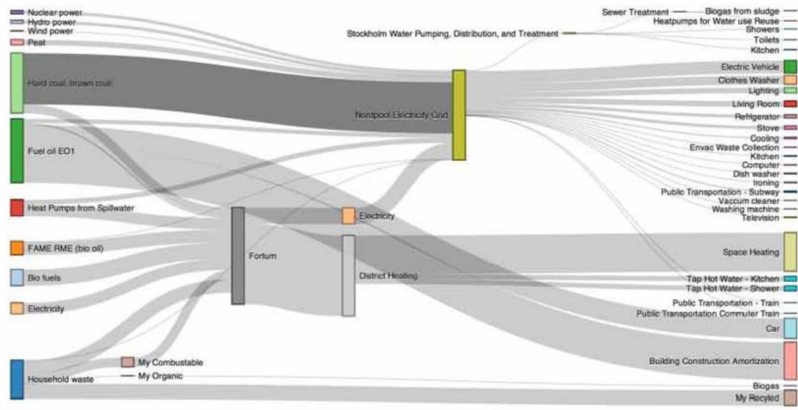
Nuclear power
Hydro power
Wind power
Peat
Hard coal, brown coal
Fuel oil EO1
Heat Pumps from Spillwater
FAME RME (bio oil)
Bio fuels
Electricity
Household waste
My Combustable
My Organic
Fortum
Electricity
District Heating
Nordpool Electricity Grid
Stockholm Water Pumping, Distribution, and Treatment
Sewer Treatment
Biogas from sludge
Heatpumps for Water use Reuse
Showers
Toilets
Kitchen
Electric Vehicle
Clothes Washer
Lighting
Living Room
Refrigerator
Stove
Cooling
Envac Waste Collection
Kitchen
Computer
Dish washer
Ironing
Public Transportation - Subway
Vaccum cleaner
Washing machine
Television
Space Heating
Tap Hot Water - Kitchen
Tap Hot Water - Shower
Public Transportation - Train
Public Transportation Commuter Train
Car
Building Construction Amortization
Biogas
My Recyled